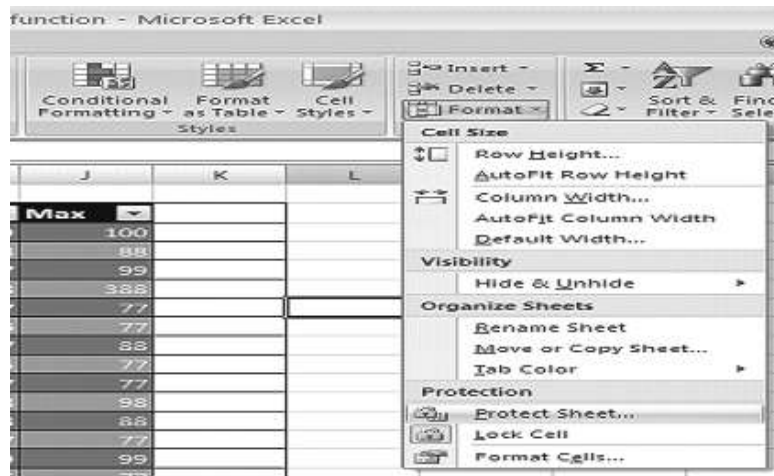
function - Microsoft Excel

Conditional Formatting
Format as Table
Cell Styles
Styles

Insert
Delete
Format

Sort & Filter
Find & Select

J
K
L

Max
100
88
99
388
77
77
88
77
77
98
88
77
99

Cell Size
Row Height...
AutoFit Row Height
Column Width...
AutoFit Column Width
Default Width...
Visibility
Hide & Unhide
Organize Sheets
Rename Sheet
Move or Copy Sheet...
Tab Color
Protection
Protect Sheet...
Lock Cell
Format Cells...